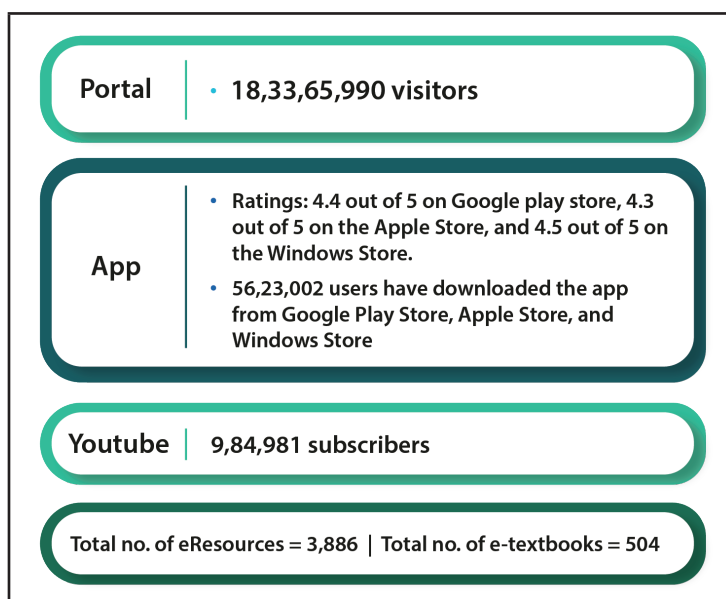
Portal

• 18,33,65,990 visitors

App

• Ratings: 4.4 out of 5 on Google play store, 4.3 out of 5 on the Apple Store, and 4.5 out of 5 on the Windows Store.

• 56,23,002 users have downloaded the app from Google Play Store, Apple Store, and Windows Store

Youtube | 9,84,981 subscribers

Total no. of eResources = 3,886 | Total no. of e-textbooks = 504